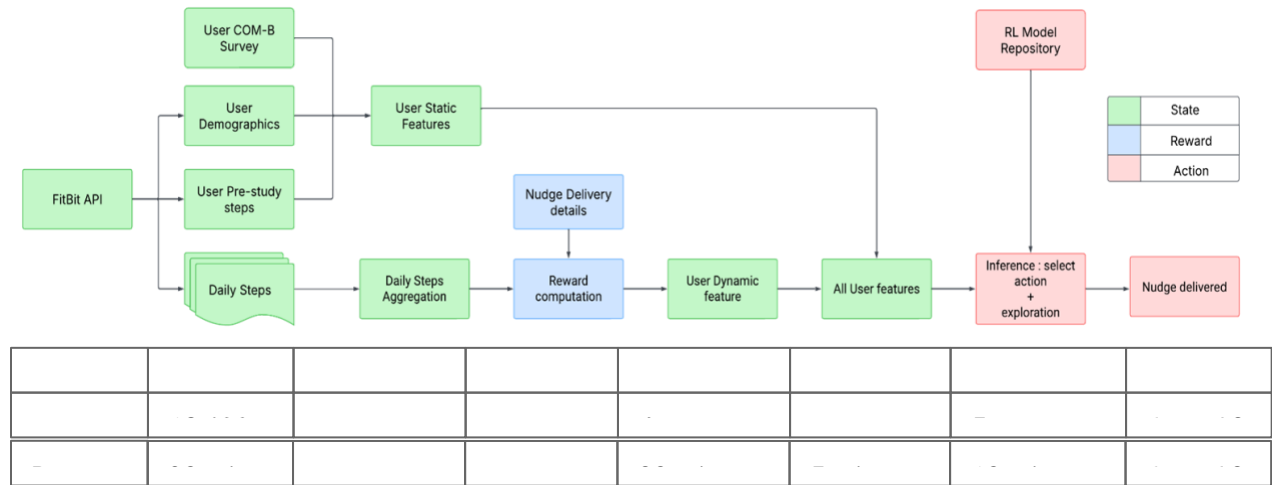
User COM-B Survey

User Demographics

User Pre-study steps

FitBit API

Daily Steps

User Static Features

Nudge Delivery details

Daily Steps Aggregation

Reward computation

User Dynamic feature

All User features

RL Model Repository

Inference : select action + exploration

Nudge delivered

| | State |
|---|---|
| | Reward |
| | Action |

| | | | | | | | |
|---|---|---|---|---|---|---|---|
| | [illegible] | | | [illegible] | | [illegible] | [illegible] |
| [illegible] | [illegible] | | | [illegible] | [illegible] | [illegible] | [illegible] |